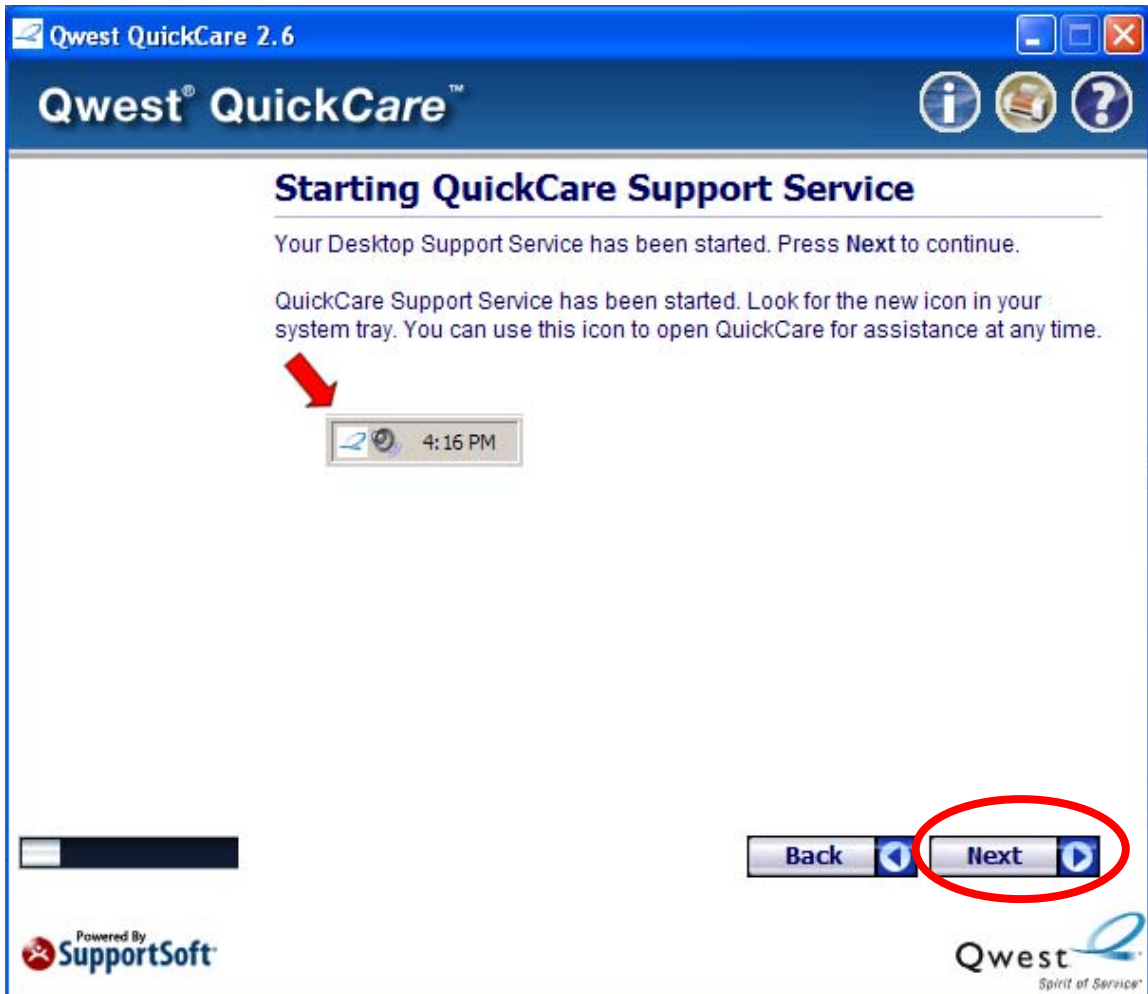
Qwest QuickCare 2.6

Qwest® QuickCare™

Starting QuickCare Support Service

Your Desktop Support Service has been started. Press Next to continue.

QuickCare Support Service has been started. Look for the new icon in your system tray. You can use this icon to open QuickCare for assistance at any time.

4:16 PM

Back

Next

Powered By SupportSoft

Qwest Spirit of Service